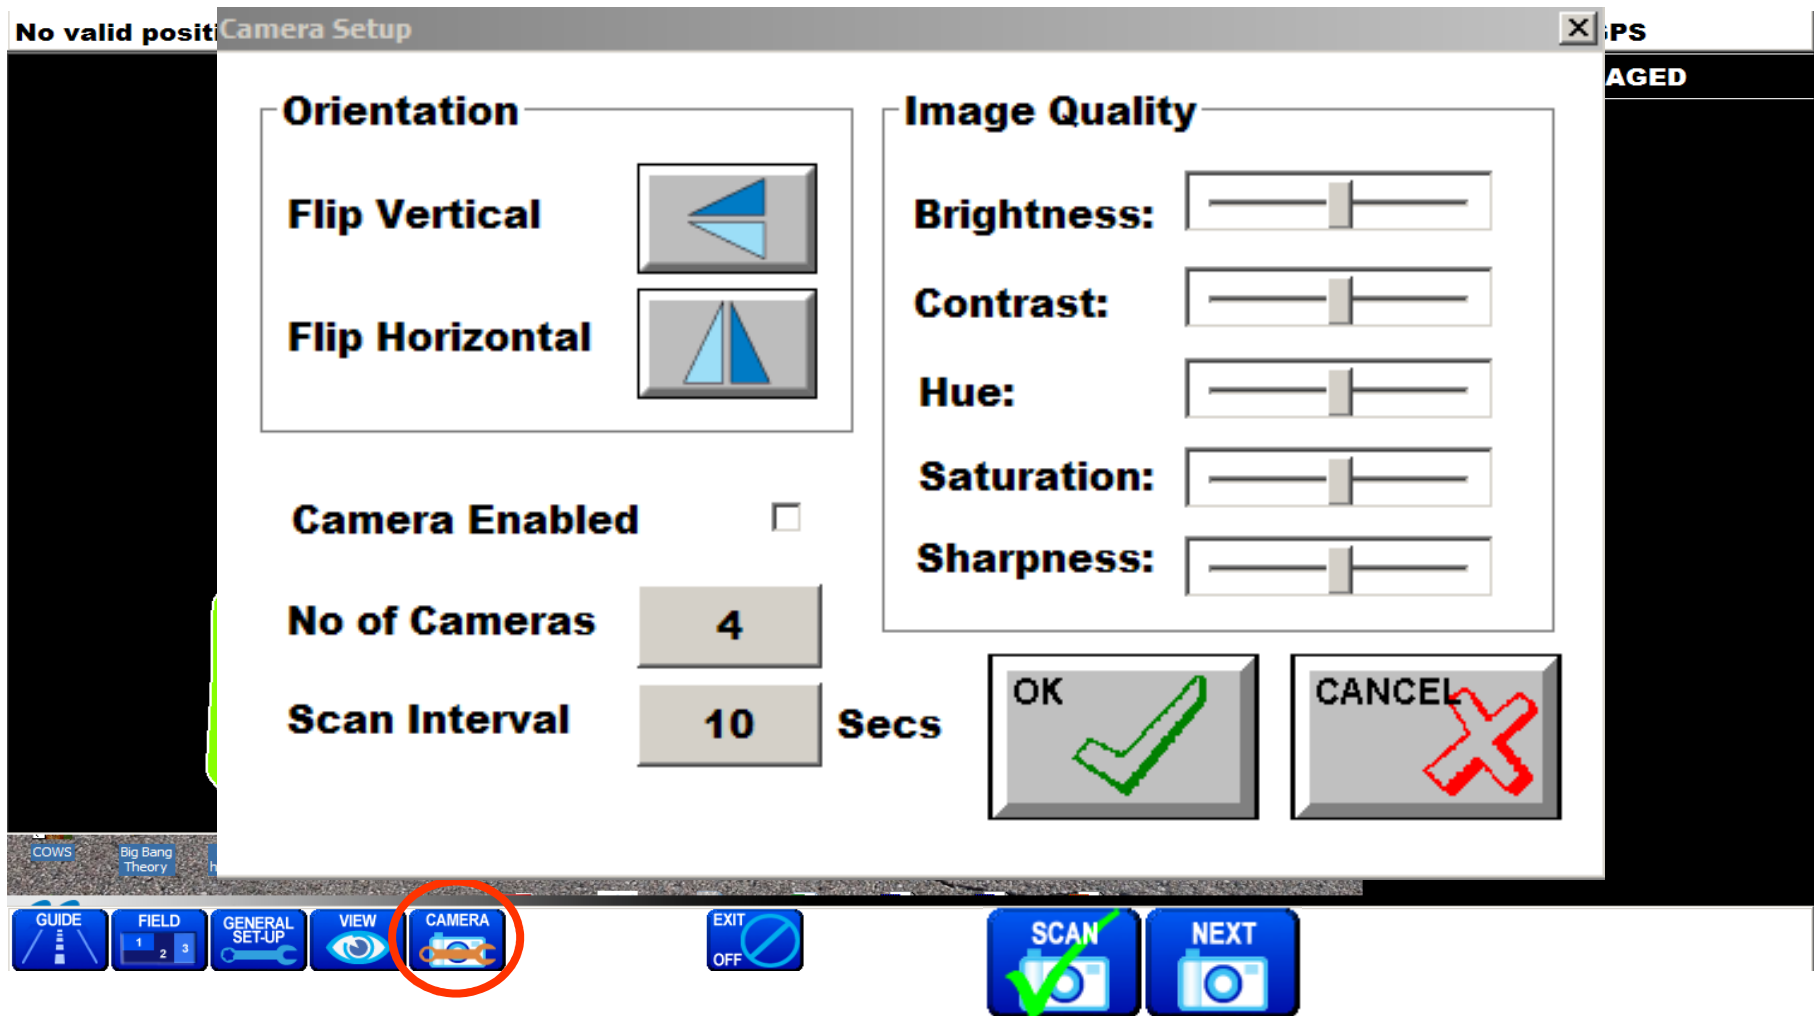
No valid positi

Camera Setup

PS

AGED

Orientation

Flip Vertical

Flip Horizontal

Image Quality

Brightness:

Contrast:

Hue:

Saturation:

Sharpness:

Camera Enabled

No of Cameras 4

Scan Interval 10 Secs

OK

CANCEL

COWS

Big Bang Theory

GUIDE

FIELD 1 2 3

GENERAL SET-UP

VIEW

CAMERA

EXIT OFF

SCAN

NEXT